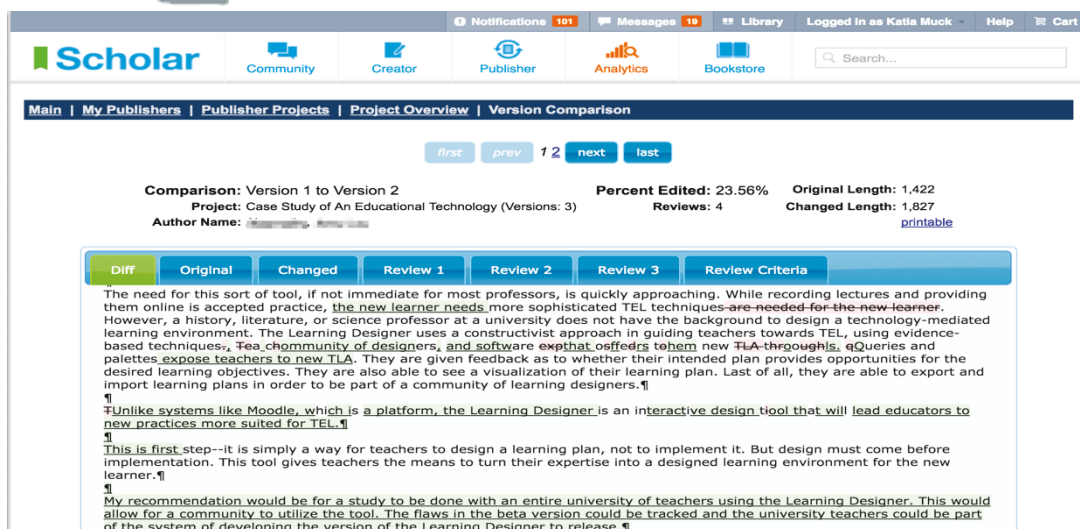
Notifications 101 Messages 19 Library Logged in as Katia Muck Help Cart

Scholar Community Creator Publisher Analytics Bookstore Search...

Main | My Publishers | Publisher Projects | Project Overview | Version Comparison

first prev 1 2 next last

Comparison: Version 1 to Version 2
Project: Case Study of An Educational Technology (Versions: 3)
Author Name: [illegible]

Percent Edited: 23.56%
Reviews: 4

Original Length: 1,422
Changed Length: 1,827
printable

Diff Original Changed Review 1 Review 2 Review 3 Review Criteria

¶
The need for this sort of tool, if not immediate for most professors, is quickly approaching. While recording lectures and providing them online is accepted practice, the new learner needs more sophisticated TEL techniques are needed for the new learner. However, a history, literature, or science professor at a university does not have the background to design a technology-mediated learning environment. The Learning Designer uses a constructivist approach in guiding teachers towards TEL, using evidence-based techniques., Tea chommunity of designers, and software expthat osffedrs tohem new TLA throughls. qQueries and palettes expose teachers to new TLA. They are given feedback as to whether their intended plan provides opportunities for the desired learning objectives. They are also able to see a visualization of their learning plan. Last of all, they are able to export and import learning plans in order to be part of a community of learning designers.¶
¶
TUnlike systems like Moodle, which is a platform, the Learning Designer is an interactive design tiool that will lead educators to new practices more suited for TEL.¶
¶
This is first step--it is simply a way for teachers to design a learning plan, not to implement it. But design must come before implementation. This tool gives teachers the means to turn their expertise into a designed learning environment for the new learner.¶
¶
My recommendation would be for a study to be done with an entire university of teachers using the Learning Designer. This would allow for a community to utilize the tool. The flaws in the beta version could be tracked and the university teachers could be part of the system of developing the version of the Learning Designer to release.¶